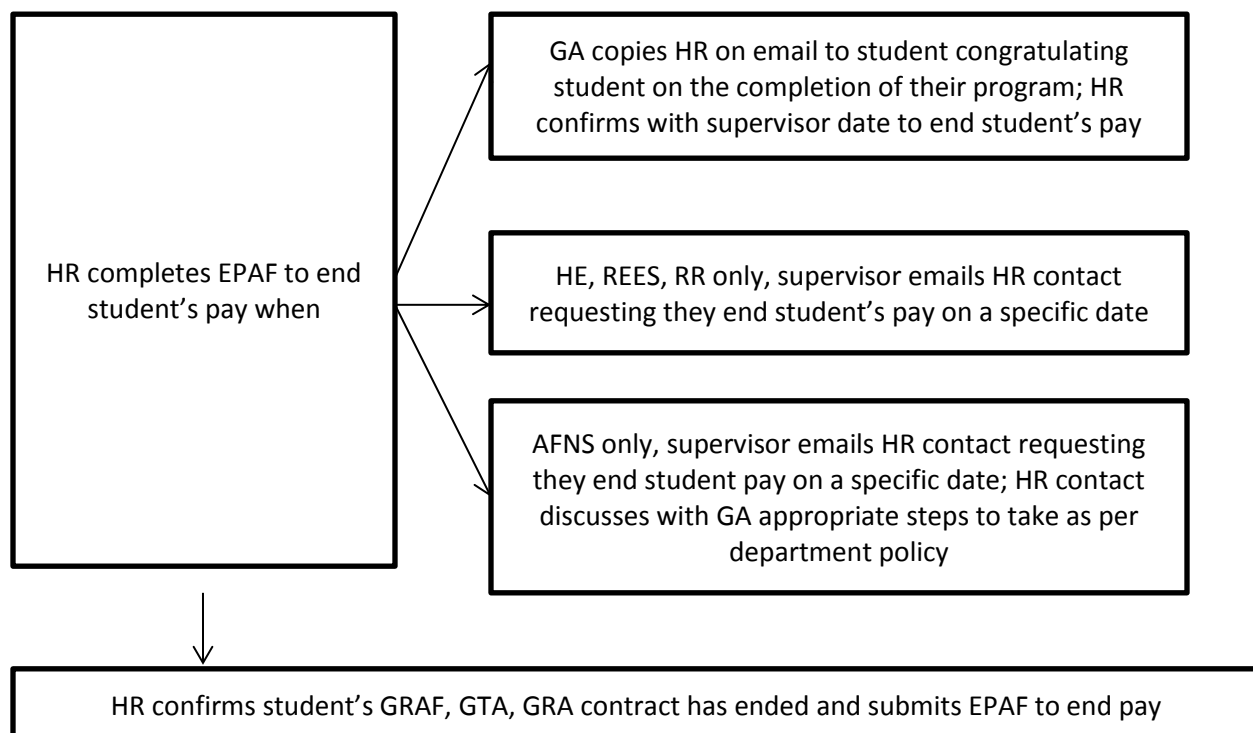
HR completes EPAF to end student’s pay when

GA copies HR on email to student congratulating student on the completion of their program; HR confirms with supervisor date to end student’s pay

HE, REES, RR only, supervisor emails HR contact requesting they end student’s pay on a specific date

AFNS only, supervisor emails HR contact requesting they end student pay on a specific date; HR contact discusses with GA appropriate steps to take as per department policy

HR confirms student’s GRAF, GTA, GRA contract has ended and submits EPAF to end pay